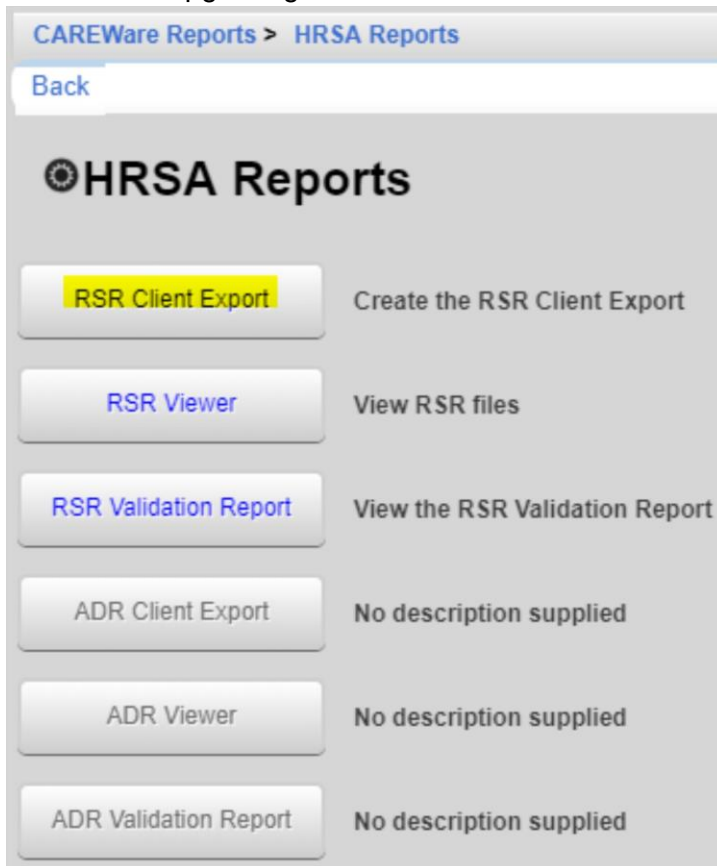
CAREWare Reports > HRSA Reports

Back

HRSA Reports

RSR Client Export Create the RSR Client Export

RSR Viewer View RSR files

RSR Validation Report View the RSR Validation Report

ADR Client Export No description supplied

ADR Viewer No description supplied

ADR Validation Report No description supplied